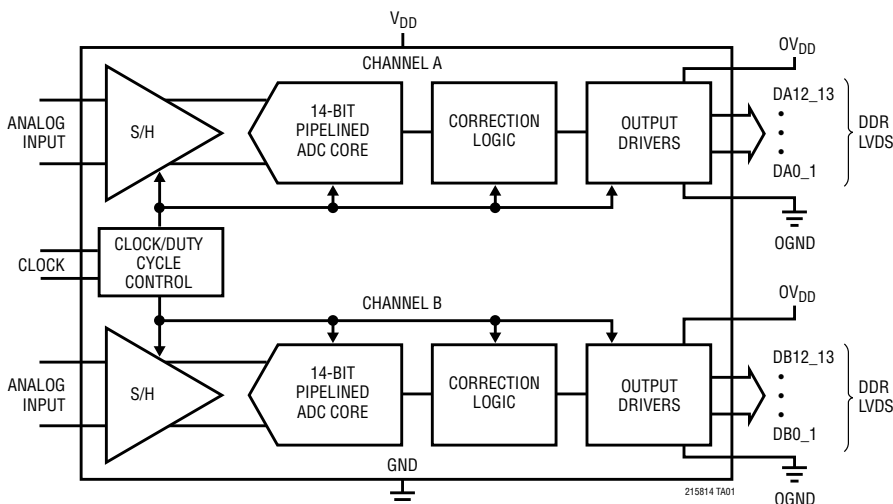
$V_{DD}$

CHANNEL A

$OV_{DD}$

ANALOG INPUT

S/H

14-BIT PIPELINED ADC CORE

CORRECTION LOGIC

OUTPUT DRIVERS

DA12_13

•
•

DA0_1

DDR LVDS

OGND

CLOCK

CLOCK/DUTY CYCLE CONTROL

CHANNEL B

$OV_{DD}$

ANALOG INPUT

S/H

14-BIT PIPELINED ADC CORE

CORRECTION LOGIC

OUTPUT DRIVERS

DB12_13

•
•

DB0_1

DDR LVDS

GND

215814 TA01

OGND